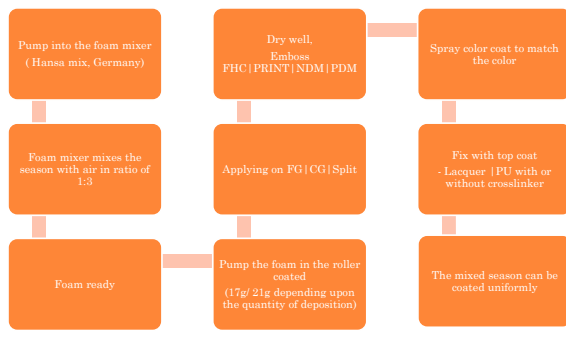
Pump into the foam mixer
( Hansa mix, Germany)

Foam mixer mixes the season with air in ratio of 1:3

Foam ready

Pump the foam in the roller coated
(17g/ 21g depending upon the quantity of deposition)

Applying on FG|CG|Split

Dry well,
Emboss
FHC|PRINT|NDM|PDM

Spray color coat to match the color

Fix with top coat
- Lacquer |PU with or without crosslinker

The mixed season can be coated uniformly